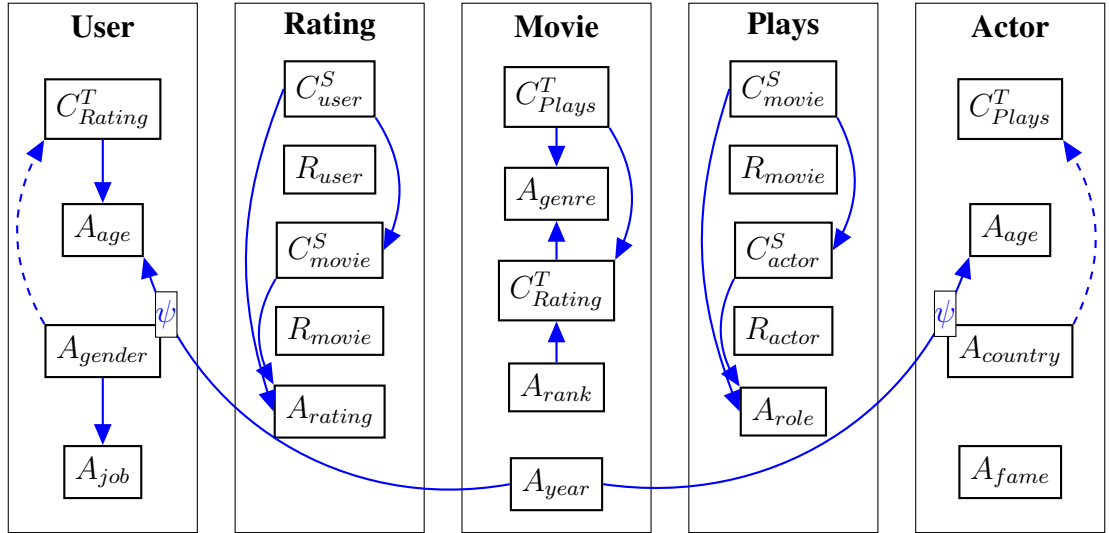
User

$C^T_{Rating}$

$A_{age}$

$\psi$

$A_{gender}$

$A_{job}$

Rating

$C^S_{user}$

$R_{user}$

$C^S_{movie}$

$R_{movie}$

$A_{rating}$

Movie

$C^T_{Plays}$

$A_{genre}$

$C^T_{Rating}$

$A_{rank}$

$A_{year}$

Plays

$C^S_{movie}$

$R_{movie}$

$C^S_{actor}$

$R_{actor}$

$A_{role}$

Actor

$C^T_{Plays}$

$A_{age}$

$\psi$

$A_{country}$

$A_{fame}$